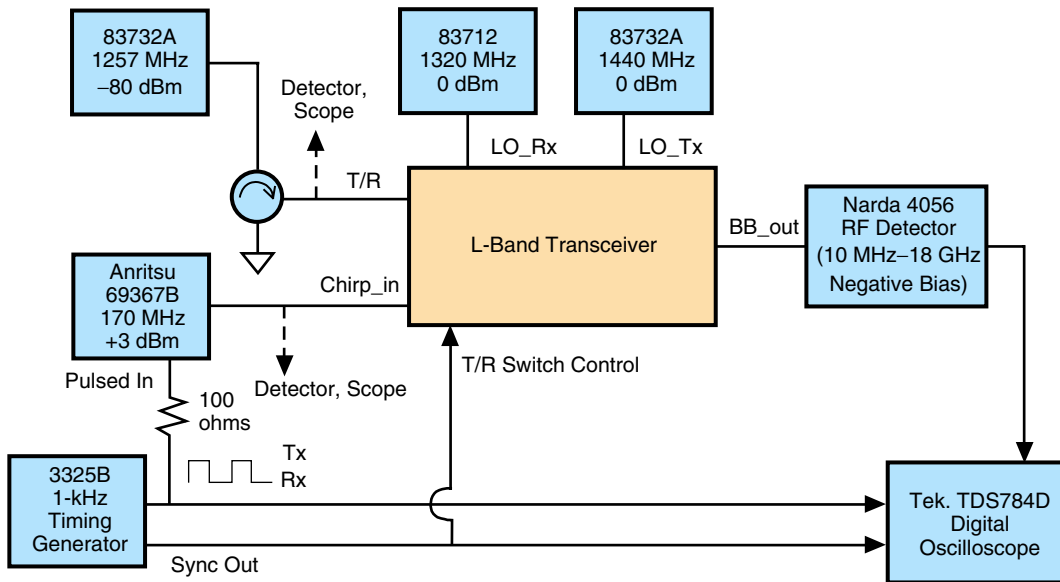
83732A
1257 MHz
–80 dBm

Detector,
Scope

T/R

83712
1320 MHz
0 dBm

LO_Rx

83732A
1440 MHz
0 dBm

LO_Tx

L-Band Transceiver

BB_out

Narda 4056
RF Detector
(10 MHz–18 GHz
Negative Bias)

Anritsu
69367B
170 MHz
+3 dBm

Chirp_in

Detector, Scope

T/R Switch Control

Pulsed In

100
ohms

Tx
Rx

3325B
1-kHz
Timing
Generator

Sync Out

Tek. TDS784D
Digital
Oscilloscope